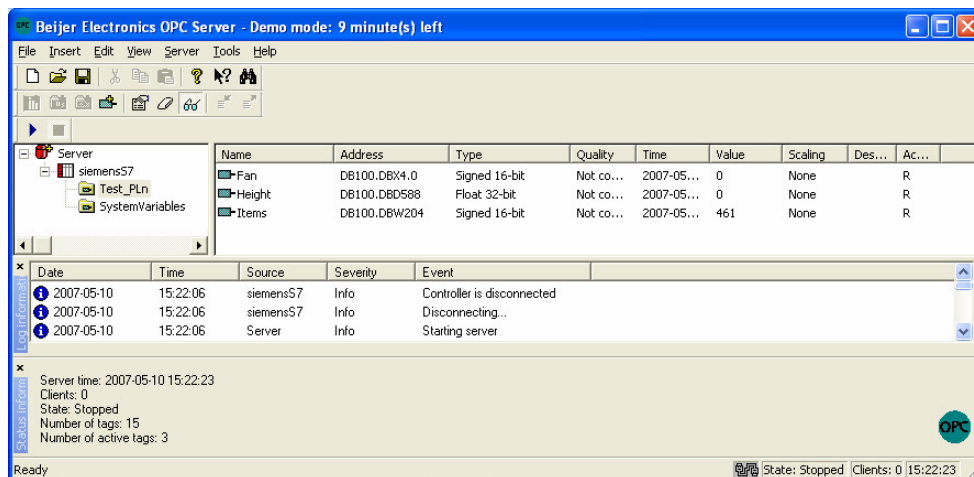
Beijer Electronics OPC Server - Demo mode: 9 minute(s) left

File Insert Edit View Server Tools Help

Server
siemensS7
Test_PLn
SystemVariables

| Name | Address | Type | Quality | Time | Value | Scaling | Des... | Ac... |
|---|---|---|---|---|---|---|---|---|
| Fan | DB100.DBX4.0 | Signed 16-bit | Not co... | 2007-05... | 0 | None | | R |
| Height | DB100.DBD588 | Float 32-bit | Not co... | 2007-05... | 0 | None | | R |
| Items | DB100.DBW204 | Signed 16-bit | Not co... | 2007-05... | 461 | None | | R |

Log informat

| Date | Time | Source | Severity | Event |
|---|---|---|---|---|
| 2007-05-10 | 15:22:06 | siemensS7 | Info | Controller is disconnected |
| 2007-05-10 | 15:22:06 | siemensS7 | Info | Disconnecting... |
| 2007-05-10 | 15:22:06 | Server | Info | Starting server |

Status inform

Server time: 2007-05-10 15:22:23
Clients: 0
State: Stopped
Number of tags: 15
Number of active tags: 3

OPC

Ready State: Stopped Clients: 0 15:22:23